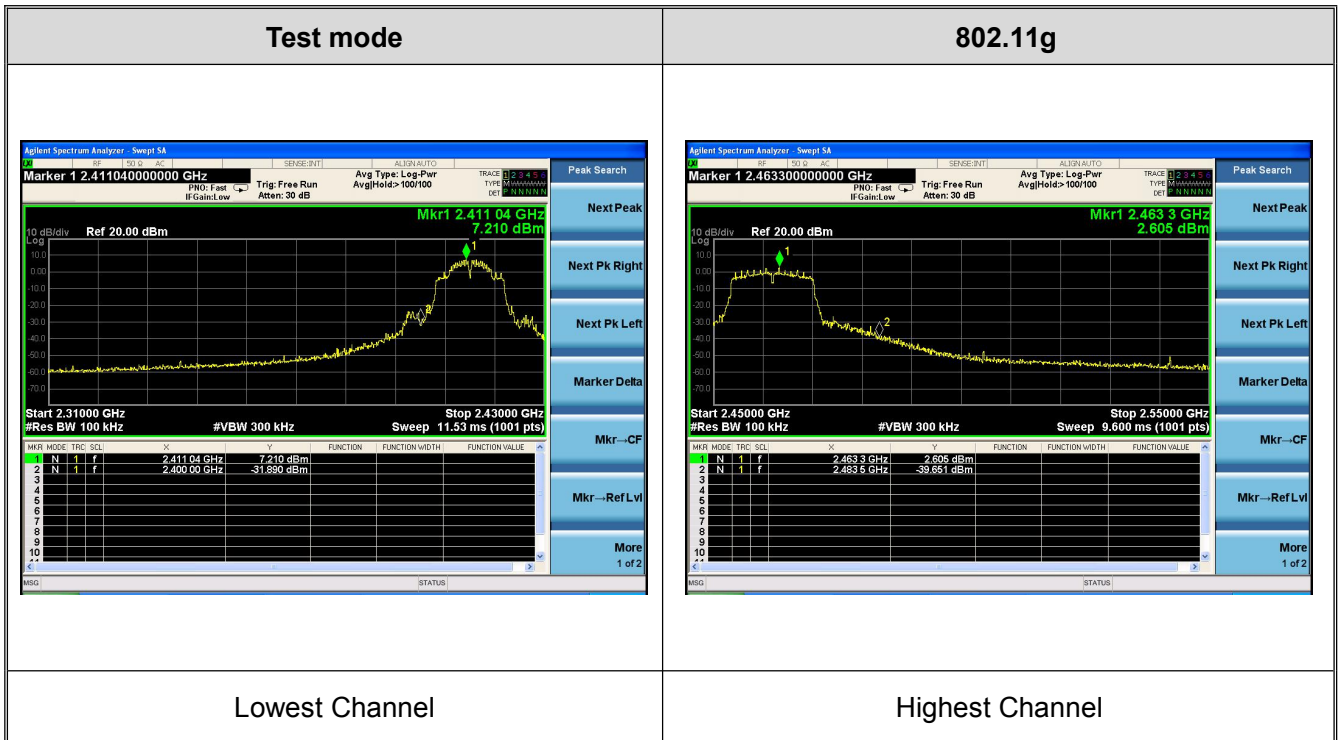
| Test mode | 802.11g |
|---|---|
| Agilent Spectrum Analyzer - Swept SA<br>RF 50 Ω AC SENSE:INT ALIGN AUTO<br>Marker 1 2.411040000000 GHz PNO: Fast IFGain:Low Trig: Free Run Atten: 30 dB Avg Type: Log-Pwr Avg\|Hold:> 100/100 TRACE 1 2 3 4 5 6 TYPE M DET P N N N N N<br>Mkr1 2.411 04 GHz 7.210 dBm<br>10 dB/div Ref 20.00 dBm Log<br>10.0 0.00 -10.0 -20.0 -30.0 -40.0 -50.0 -60.0 -70.0<br>Start 2.31000 GHz #Res BW 100 kHz #VBW 300 kHz Stop 2.43000 GHz Sweep 11.53 ms (1001 pts)<br>MKR MODE TRC SCL X Y FUNCTION FUNCTION WIDTH FUNCTION VALUE<br>1 N 1 f 2.411 04 GHz 7.210 dBm<br>2 N 1 f 2.400 00 GHz -31.890 dBm<br>3 4 5 6 7 8 9 10<br>MSG STATUS<br>Peak Search / Next Peak / Next Pk Right / Next Pk Left / Marker Delta / Mkr→CF / Mkr→Ref Lvl / More 1 of 2 | Agilent Spectrum Analyzer - Swept SA<br>RF 50 Ω AC SENSE:INT ALIGN AUTO<br>Marker 1 2.463300000000 GHz PNO: Fast IFGain:Low Trig: Free Run Atten: 30 dB Avg Type: Log-Pwr Avg\|Hold:> 100/100 TRACE 1 2 3 4 5 6 TYPE M DET P N N N N N<br>Mkr1 2.463 3 GHz 2.605 dBm<br>10 dB/div Ref 20.00 dBm Log<br>10.0 0.00 -10.0 -20.0 -30.0 -40.0 -50.0 -60.0 -70.0<br>Start 2.45000 GHz #Res BW 100 kHz #VBW 300 kHz Stop 2.55000 GHz Sweep 9.600 ms (1001 pts)<br>MKR MODE TRC SCL X Y FUNCTION FUNCTION WIDTH FUNCTION VALUE<br>1 N 1 f 2.463 3 GHz 2.605 dBm<br>2 N 1 f 2.483 5 GHz -39.651 dBm<br>3 4 5 6 7 8 9 10<br>MSG STATUS<br>Peak Search / Next Peak / Next Pk Right / Next Pk Left / Marker Delta / Mkr→CF / Mkr→Ref Lvl / More 1 of 2 |
| Lowest Channel | Highest Channel |